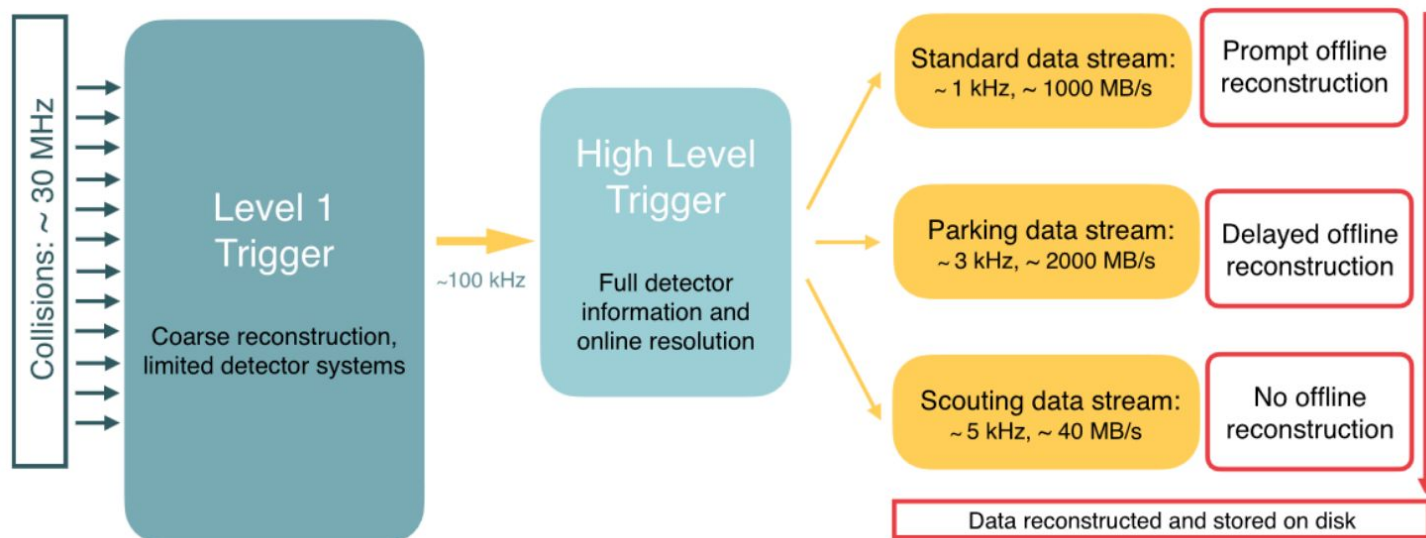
Collisions: ~ 30 MHz

Level 1 Trigger

Coarse reconstruction, limited detector systems

~100 kHz

High Level Trigger

Full detector information and online resolution

Standard data stream: ~ 1 kHz, ~ 1000 MB/s

Prompt offline reconstruction

Parking data stream: ~ 3 kHz, ~ 2000 MB/s

Delayed offline reconstruction

Scouting data stream: ~ 5 kHz, ~ 40 MB/s

No offline reconstruction

Data reconstructed and stored on disk